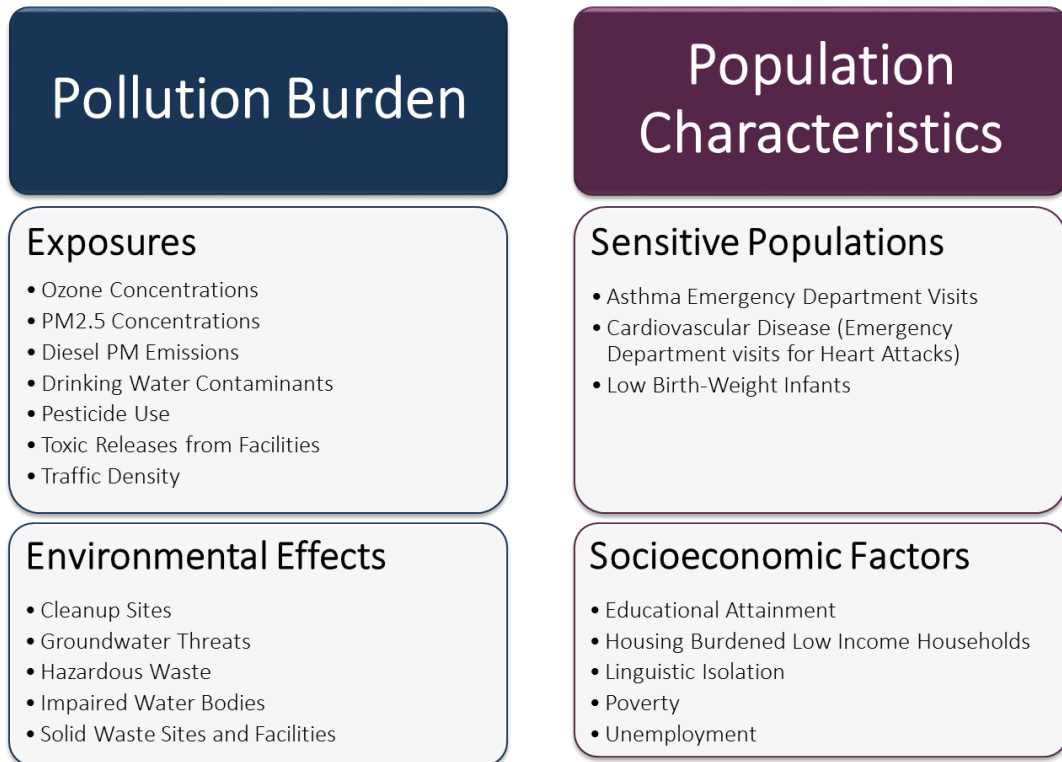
Pollution Burden

Exposures
• Ozone Concentrations
• PM2.5 Concentrations
• Diesel PM Emissions
• Drinking Water Contaminants
• Pesticide Use
• Toxic Releases from Facilities
• Traffic Density

Environmental Effects
• Cleanup Sites
• Groundwater Threats
• Hazardous Waste
• Impaired Water Bodies
• Solid Waste Sites and Facilities

Population Characteristics

Sensitive Populations
• Asthma Emergency Department Visits
• Cardiovascular Disease (Emergency Department visits for Heart Attacks)
• Low Birth-Weight Infants

Socioeconomic Factors
• Educational Attainment
• Housing Burdened Low Income Households
• Linguistic Isolation
• Poverty
• Unemployment